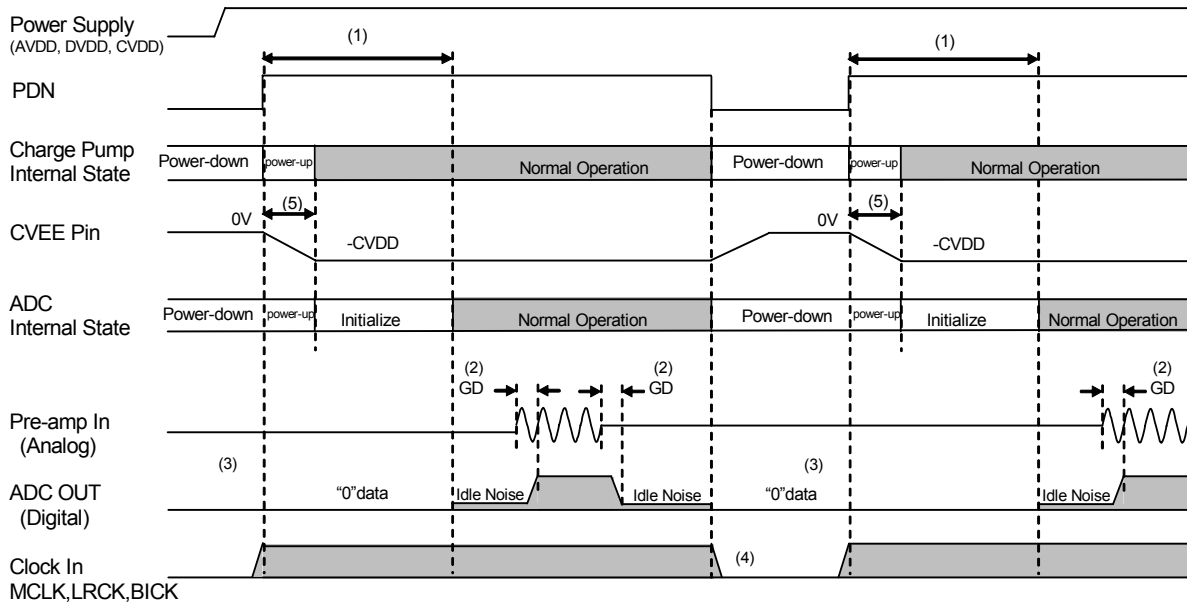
Power Supply
(AVDD, DVDD, CVDD)

(1)

(1)

PDN

Charge Pump Internal State

Power-down

power-up

Normal Operation

Power-down

power-up

Normal Operation

(5)

(5)

CVEE Pin

0V

-CVDD

0V

-CVDD

ADC Internal State

Power-down

power-up

Initialize

Normal Operation

Power-down

power-up

Initialize

Normal Operation

(2)
GD

(2)
GD

(2)
GD

Pre-amp In
(Analog)

(3)

(3)

ADC OUT
(Digital)

“0”data

Idle Noise

Idle Noise

“0”data

Idle Noise

Clock In
MCLK,LRCK,BICK

(4)